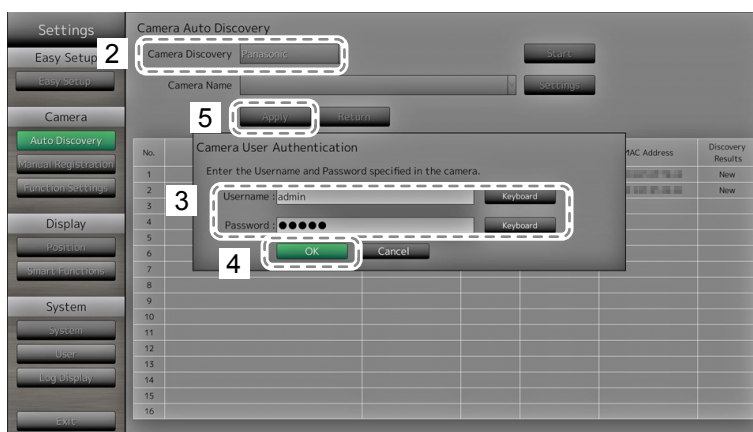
Settings

Easy Setup

Easy Setup

Camera

Auto Discovery

Manual Registration

Function Settings

Display

Position

Smart Functions

System

System

User

Log Display

Exit

Camera Auto Discovery

2

Camera Discovery Panasonic

Start

Camera Name

Settings

5

Apply

Return

Camera User Authentication

Enter the Username and Password specified in the camera.

3

Username : admin

Keyboard

Password : ●●●●●

Keyboard

4

OK

Cancel

| No. | MAC Address | Discovery Results |
|---|---|---|
| 1 | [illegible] | New |
| 2 | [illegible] | New |
| 3 | | |
| 4 | | |
| 5 | | |
| 6 | | |
| 7 | | |
| 8 | | |
| 9 | | |
| 10 | | |
| 11 | | |
| 12 | | |
| 13 | | |
| 14 | | |
| 15 | | |
| 16 | | |